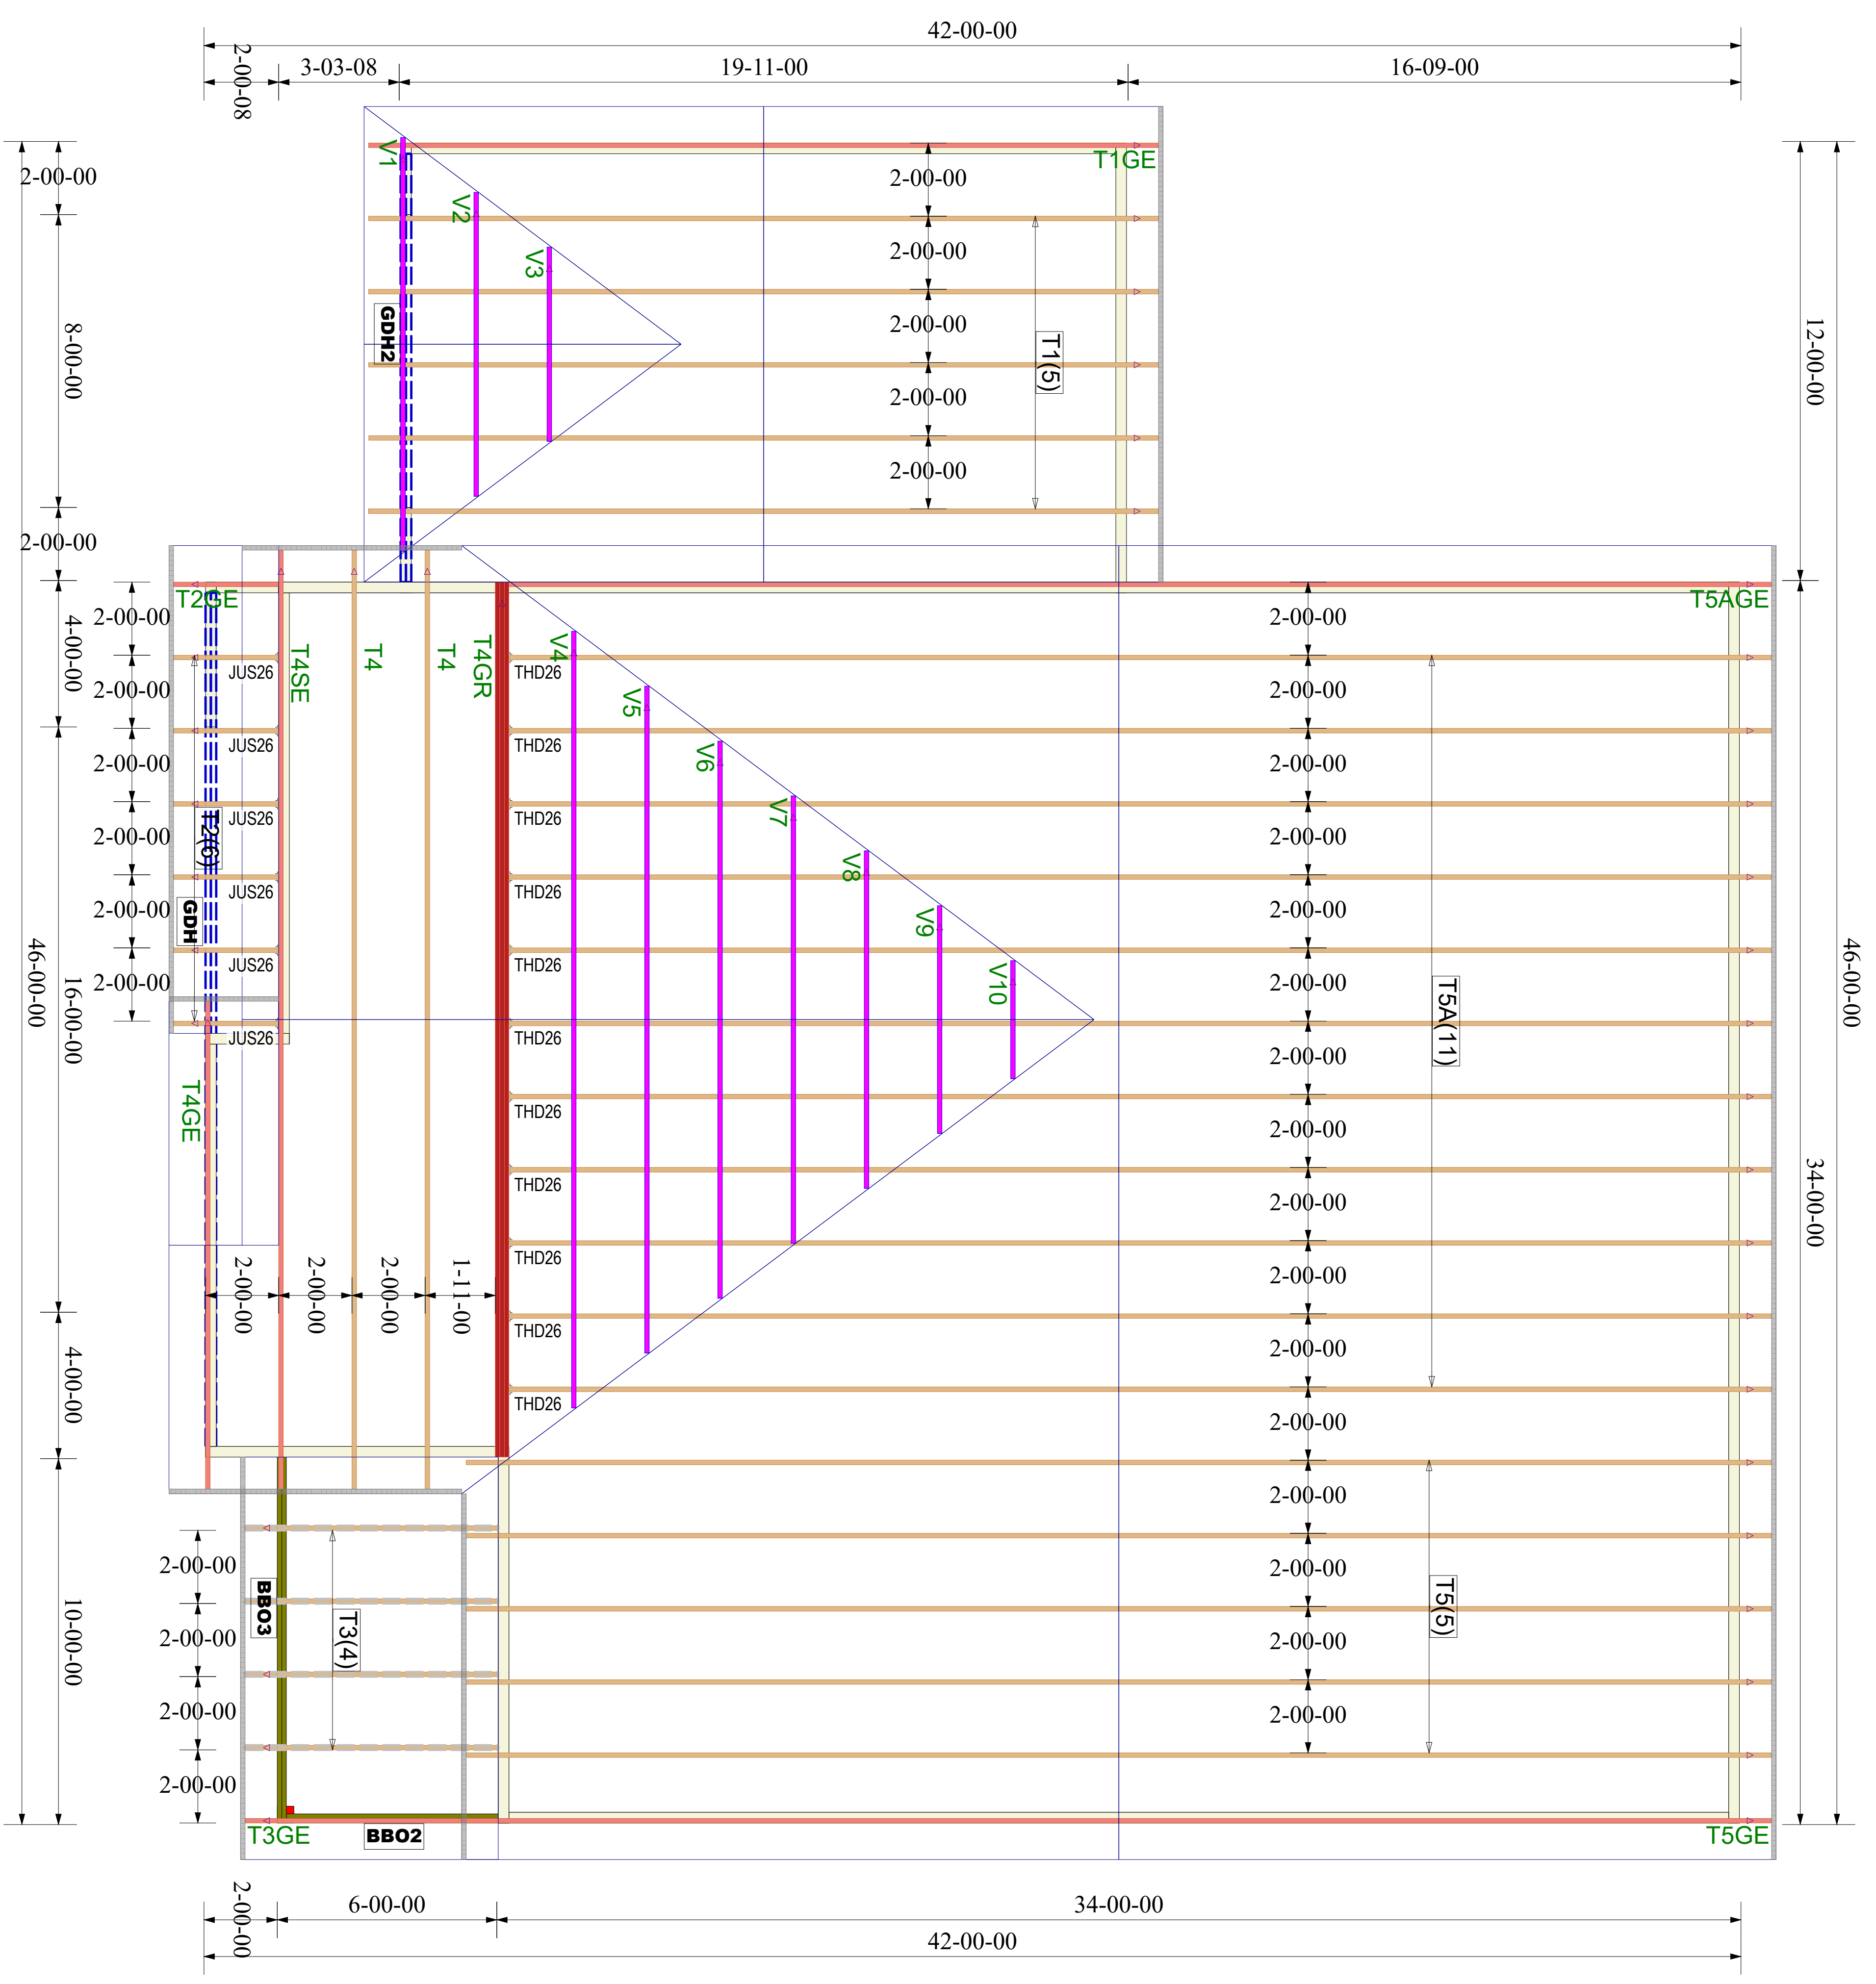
42-00-00

2-00-08
3-03-08
19-11-00
16-09-00

2-00-00
8-00-00
2-00-00
4-00-00
46-00-00
16-00-00
4-00-00
10-00-00

12-00-00
46-00-00
34-00-00

V1
V2
V3
GDH2
T1GE
2-00-00
2-00-00
2-00-00
2-00-00
2-00-00
T1(5)

T2GE
T5AGE
2-00-00
2-00-00
2-00-00
2-00-00
2-00-00
2-00-00
JUS26
JUS26
JUS26
JUS26
JUS26
JUS26
T2(6)
GDH
T4SE
T4
T4
T4GR
T4GE
THD26
THD26
THD26
THD26
THD26
THD26
THD26
THD26
THD26
THD26
THD26
V4
V5
V6
V7
V8
V9
V10
2-00-00
2-00-00
2-00-00
2-00-00
2-00-00
2-00-00
2-00-00
2-00-00
2-00-00
2-00-00
2-00-00
2-00-00
2-00-00
2-00-00
2-00-00
2-00-00
2-00-00
T5A(11)
T5(5)
2-00-00
2-00-00
2-00-00
1-11-00

2-00-00
2-00-00
2-00-00
2-00-00
BBO3
T3(4)
T3GE
BBO2
T5GE

2-00-00
6-00-00
34-00-00
42-00-00